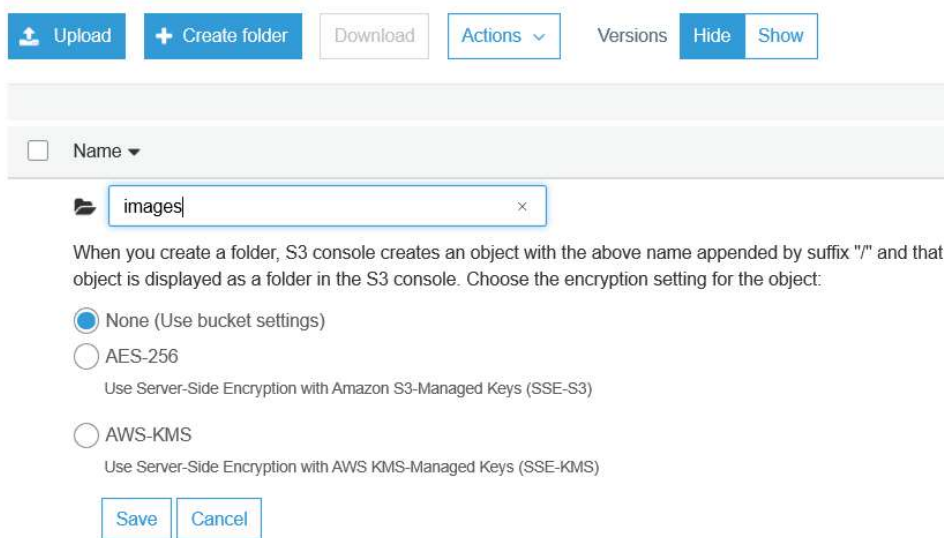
Upload Create folder Download Actions Versions Hide Show

Name

images ×

When you create a folder, S3 console creates an object with the above name appended by suffix "/" and that object is displayed as a folder in the S3 console. Choose the encryption setting for the object:

None (Use bucket settings)

AES-256

Use Server-Side Encryption with Amazon S3-Managed Keys (SSE-S3)

AWS-KMS

Use Server-Side Encryption with AWS KMS-Managed Keys (SSE-KMS)

Save Cancel